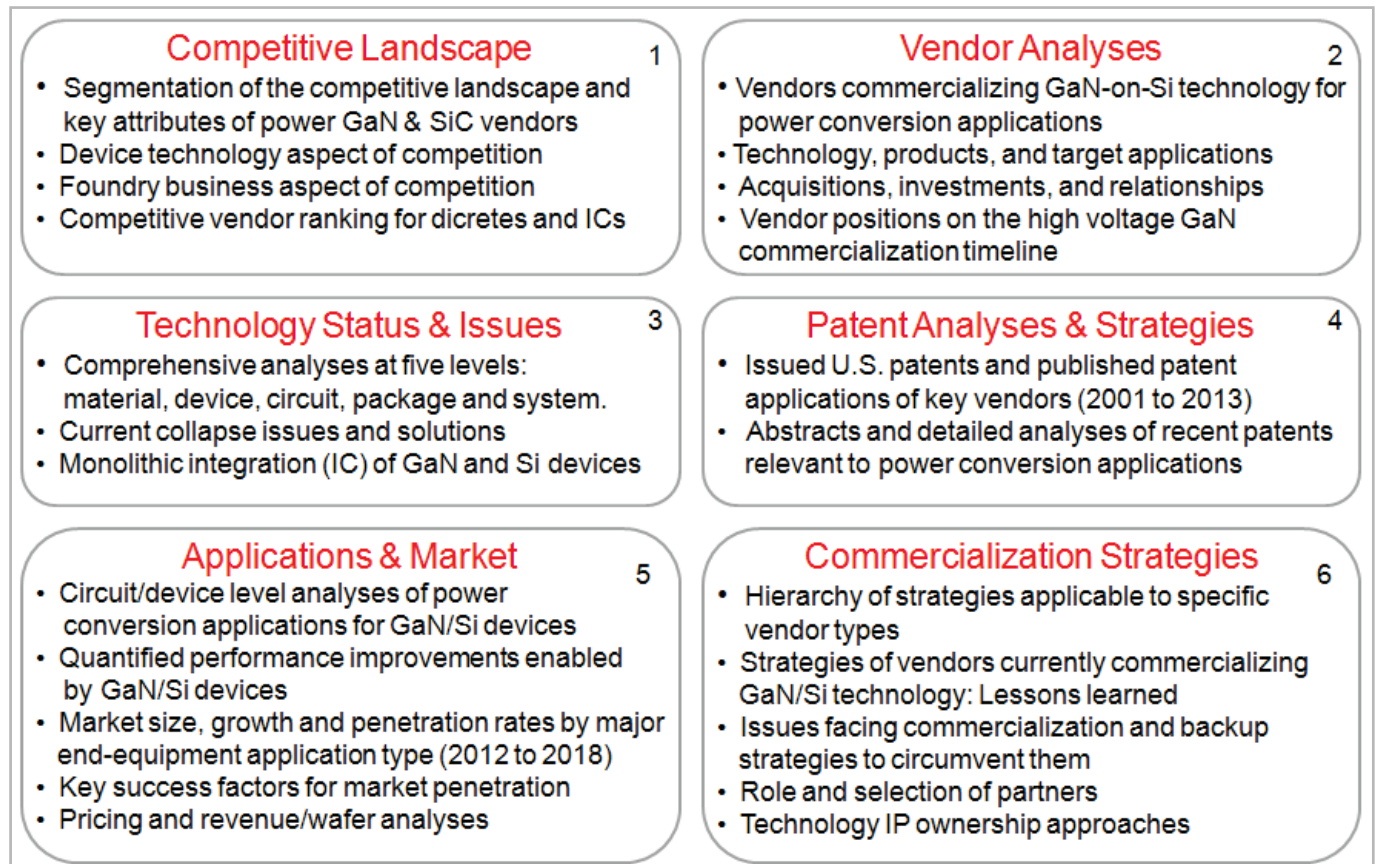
Competitive Landscape
1
• Segmentation of the competitive landscape and key attributes of power GaN & SiC vendors
• Device technology aspect of competition
• Foundry business aspect of competition
• Competitive vendor ranking for dicretes and ICs

Vendor Analyses
2
• Vendors commercializing GaN-on-Si technology for power conversion applications
• Technology, products, and target applications
• Acquisitions, investments, and relationships
• Vendor positions on the high voltage GaN commercialization timeline

Technology Status & Issues
3
• Comprehensive analyses at five levels: material, device, circuit, package and system.
• Current collapse issues and solutions
• Monolithic integration (IC) of GaN and Si devices

Patent Analyses & Strategies
4
• Issued U.S. patents and published patent applications of key vendors (2001 to 2013)
• Abstracts and detailed analyses of recent patents relevant to power conversion applications

Applications & Market
5
• Circuit/device level analyses of power conversion applications for GaN/Si devices
• Quantified performance improvements enabled by GaN/Si devices
• Market size, growth and penetration rates by major end-equipment application type (2012 to 2018)
• Key success factors for market penetration
• Pricing and revenue/wafer analyses

Commercialization Strategies
6
• Hierarchy of strategies applicable to specific vendor types
• Strategies of vendors currently commercializing GaN/Si technology: Lessons learned
• Issues facing commercialization and backup strategies to circumvent them
• Role and selection of partners
• Technology IP ownership approaches